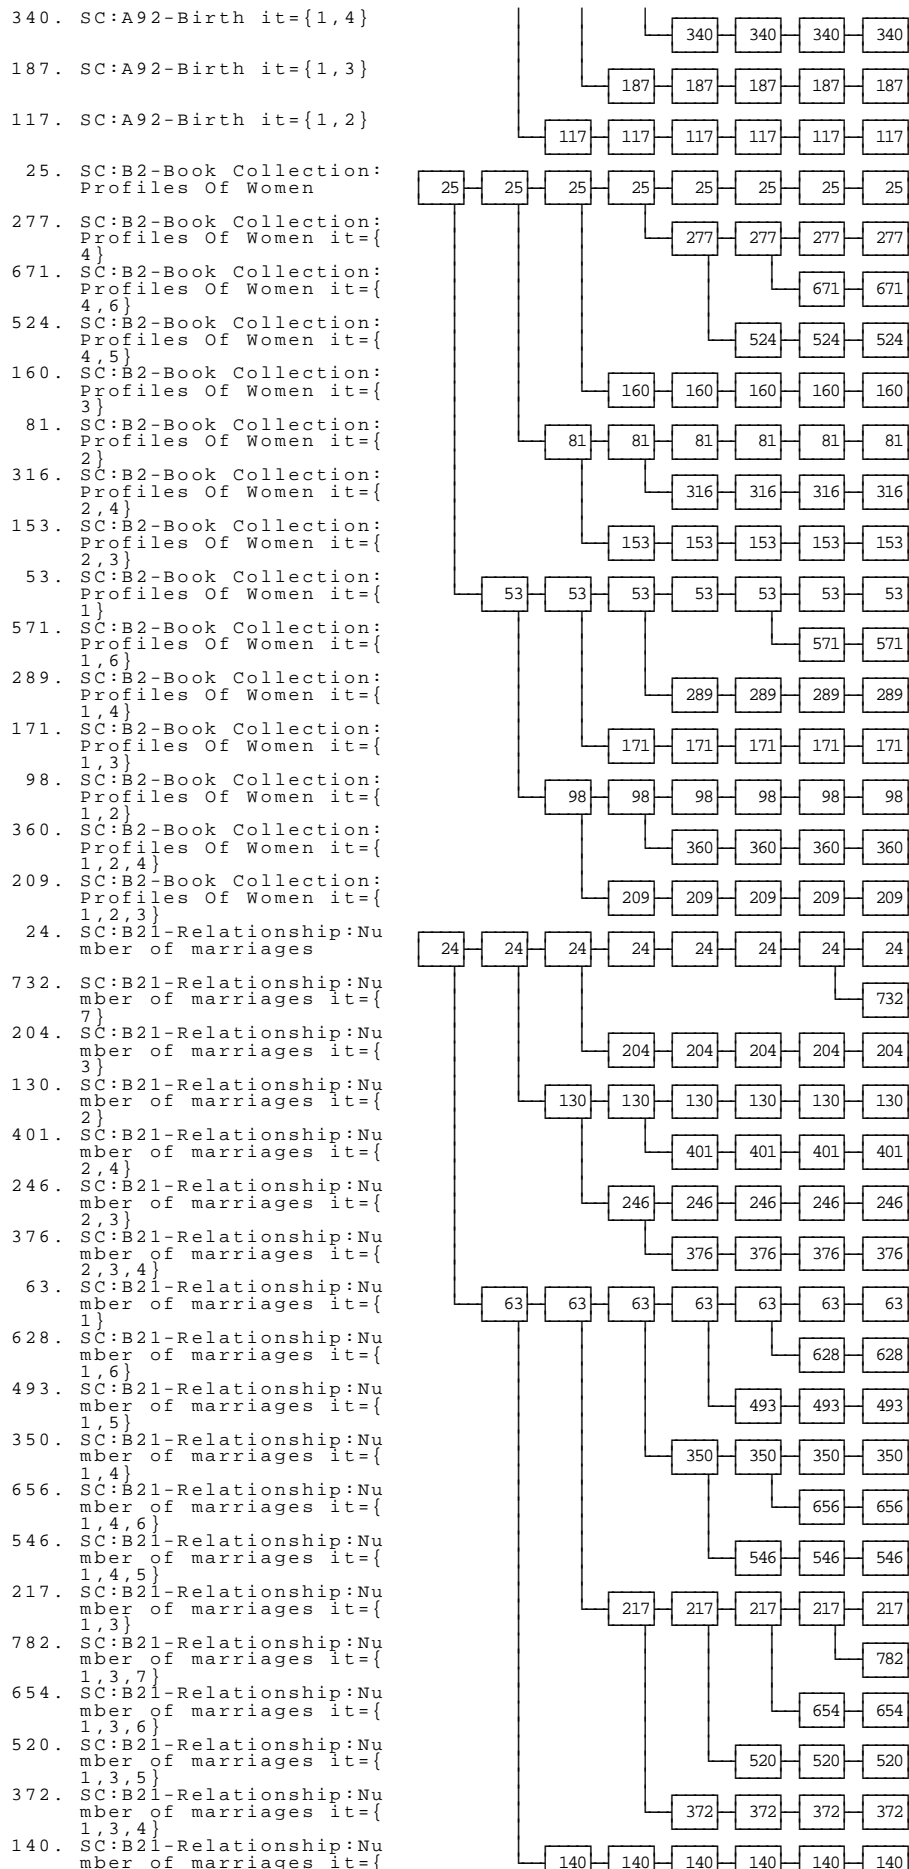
340. SC:A92-Birth it={1,4}

187. SC:A92-Birth it={1,3}

117. SC:A92-Birth it={1,2}

25. SC:B2-Book Collection: Profiles Of Women

277. SC:B2-Book Collection: Profiles Of Women it={4}

671. SC:B2-Book Collection: Profiles Of Women it={4,6}

524. SC:B2-Book Collection: Profiles Of Women it={4,5}

160. SC:B2-Book Collection: Profiles Of Women it={3}

81. SC:B2-Book Collection: Profiles Of Women it={2}

316. SC:B2-Book Collection: Profiles Of Women it={2,4}

153. SC:B2-Book Collection: Profiles Of Women it={2,3}

53. SC:B2-Book Collection: Profiles Of Women it={1}

571. SC:B2-Book Collection: Profiles Of Women it={1,6}

289. SC:B2-Book Collection: Profiles Of Women it={1,4}

171. SC:B2-Book Collection: Profiles Of Women it={1,3}

98. SC:B2-Book Collection: Profiles Of Women it={1,2}

360. SC:B2-Book Collection: Profiles Of Women it={1,2,4}

209. SC:B2-Book Collection: Profiles Of Women it={1,2,3}

24. SC:B21-Relationship:Number of marriages

732. SC:B21-Relationship:Number of marriages it={7}

204. SC:B21-Relationship:Number of marriages it={3}

130. SC:B21-Relationship:Number of marriages it={2}

401. SC:B21-Relationship:Number of marriages it={2,4}

246. SC:B21-Relationship:Number of marriages it={2,3}

376. SC:B21-Relationship:Number of marriages it={2,3,4}

63. SC:B21-Relationship:Number of marriages it={1}

628. SC:B21-Relationship:Number of marriages it={1,6}

493. SC:B21-Relationship:Number of marriages it={1,5}

350. SC:B21-Relationship:Number of marriages it={1,4}

656. SC:B21-Relationship:Number of marriages it={1,4,6}

546. SC:B21-Relationship:Number of marriages it={1,4,5}

217. SC:B21-Relationship:Number of marriages it={1,3}

782. SC:B21-Relationship:Number of marriages it={1,3,7}

654. SC:B21-Relationship:Number of marriages it={1,3,6}

520. SC:B21-Relationship:Number of marriages it={1,3,5}

372. SC:B21-Relationship:Number of marriages it={1,3,4}

140. SC:B21-Relationship:Number of marriages it={

340 340 340 340
187 187 187 187 187
117 117 117 117 117 117
25 25 25 25 25 25 25 25
277 277 277 277
671 671
524 524 524
160 160 160 160 160
81 81 81 81 81 81
316 316 316 316
153 153 153 153 153
53 53 53 53 53 53 53
571 571
289 289 289 289
171 171 171 171 171
98 98 98 98 98 98
360 360 360 360
209 209 209 209 209
24 24 24 24 24 24 24 24
732
204 204 204 204 204
130 130 130 130 130 130
401 401 401 401
246 246 246 246 246
376 376 376 376
63 63 63 63 63 63 63
628 628
493 493 493
350 350 350 350
656 656
546 546 546
217 217 217 217 217
782
654 654
520 520 520
372 372 372 372
140 140 140 140 140 140